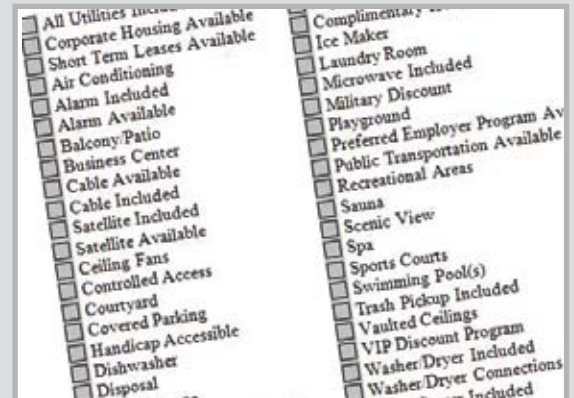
All Utilities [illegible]
Corporate Housing Available
Short Term Leases Available
Air Conditioning
Alarm Included
Alarm Available
Balcony/Patio
Business Center
Cable Available
Cable Included
Satellite Included
Satellite Available
Ceiling Fans
Controlled Access
Courtyard
Covered Parking
Handicap Accessible
Dishwasher
Disposal

Complimentary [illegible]
Ice Maker
Laundry Room
Microwave Included
Military Discount
Playground
Preferred Employer Program Av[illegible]
Public Transportation Available
Recreational Areas
Sauna
Scenic View
Spa
Sports Courts
Swimming Pool(s)
Trash Pickup Included
Vaulted Ceilings
VIP Discount Program
Washer/Dryer Included
Washer/Dryer Connections
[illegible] Included